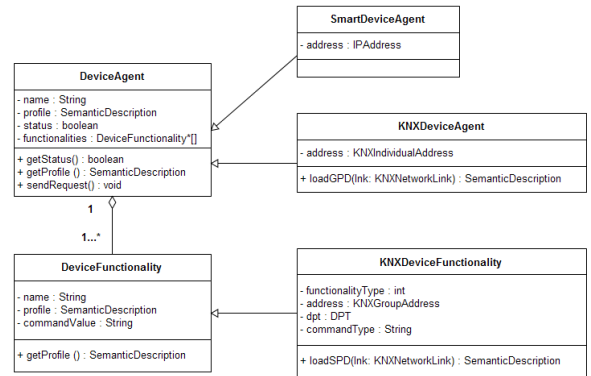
SmartDeviceAgent

- address : IPAddress

DeviceAgent

- name : String
- profile : SemanticDescription
- status : boolean
- functionalities : DeviceFunctionality*[]

+ getStatus() : boolean
+ getProfile () : SemanticDescription
+ sendRequest() : void

KNXDeviceAgent

- address : KNXIndividualAddress

+ loadGPD(lnk: KNXNetworkLink) : SemanticDescription

1

1...*

DeviceFunctionality

- name : String
- profile : SemanticDescription
- commandValue : String

+ getProfile () : SemanticDescription

KNXDeviceFunctionality

- functionalityType : int
- address : KNXGroupAddress
- dpt : DPT
- commandType : String

+ loadSPD(lnk: KNXNetworkLink) : SemanticDescription